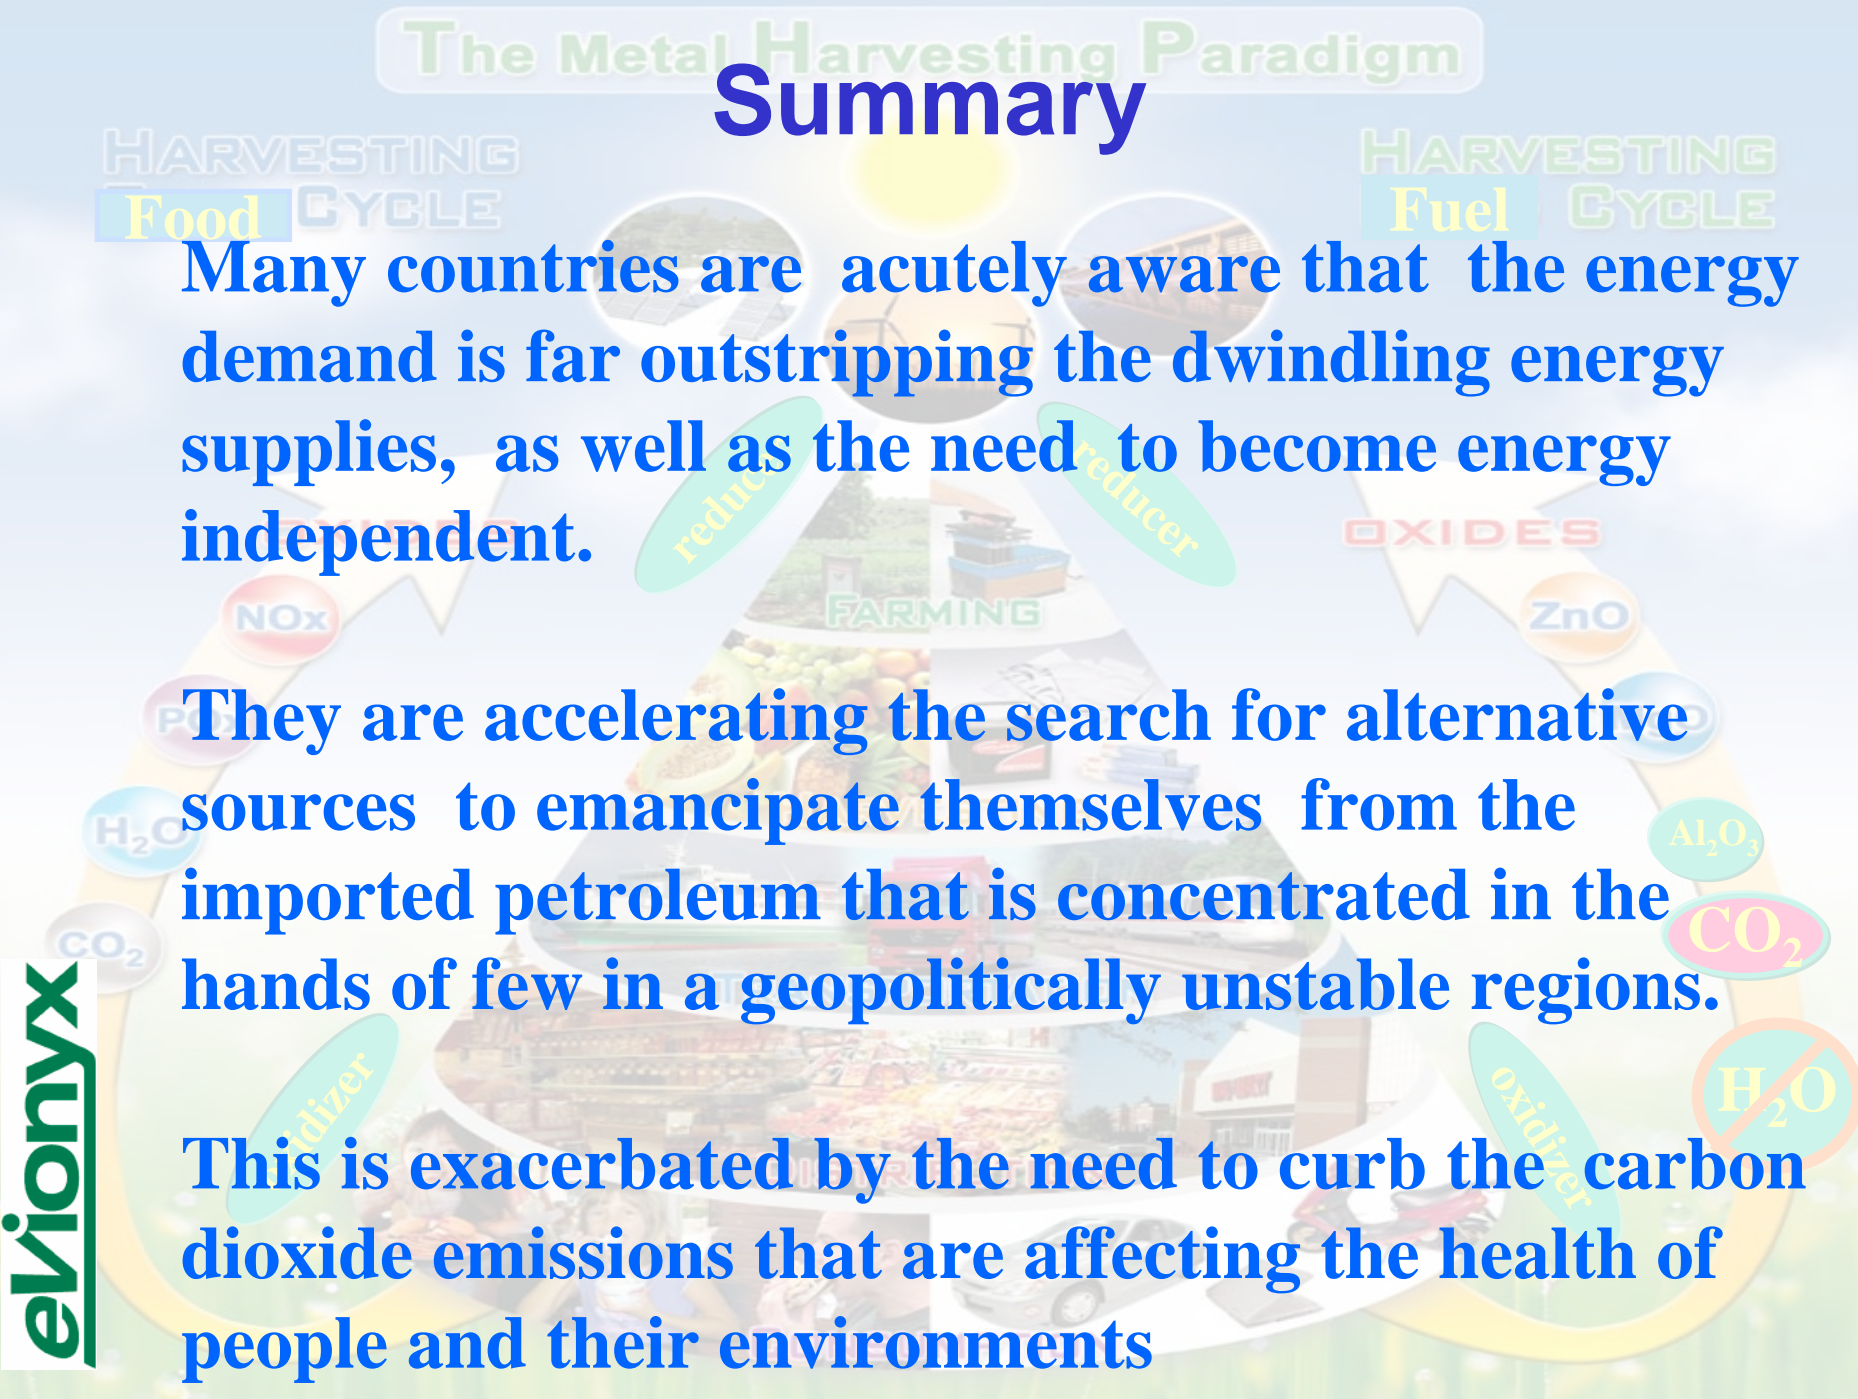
The Metal Harvesting Paradigm

Summary

HARVESTING Food CYCLE

HARVESTING Fuel CYCLE

Many countries are acutely aware that the energy demand is far outstripping the dwindling energy supplies, as well as the need to become energy independent.

reducer

reducer

OXIDES

NOx

FARMING

ZnO

They are accelerating the search for alternative sources to emancipate themselves from the imported petroleum that is concentrated in the hands of few in a geopolitically unstable regions.

$H_2O$

$Al_2O_3$

$CO_2$

$CO_2$

$H_2O$

oxidizer

oxidizer

This is exacerbated by the need to curb the carbon dioxide emissions that are affecting the health of people and their environments

elionyx